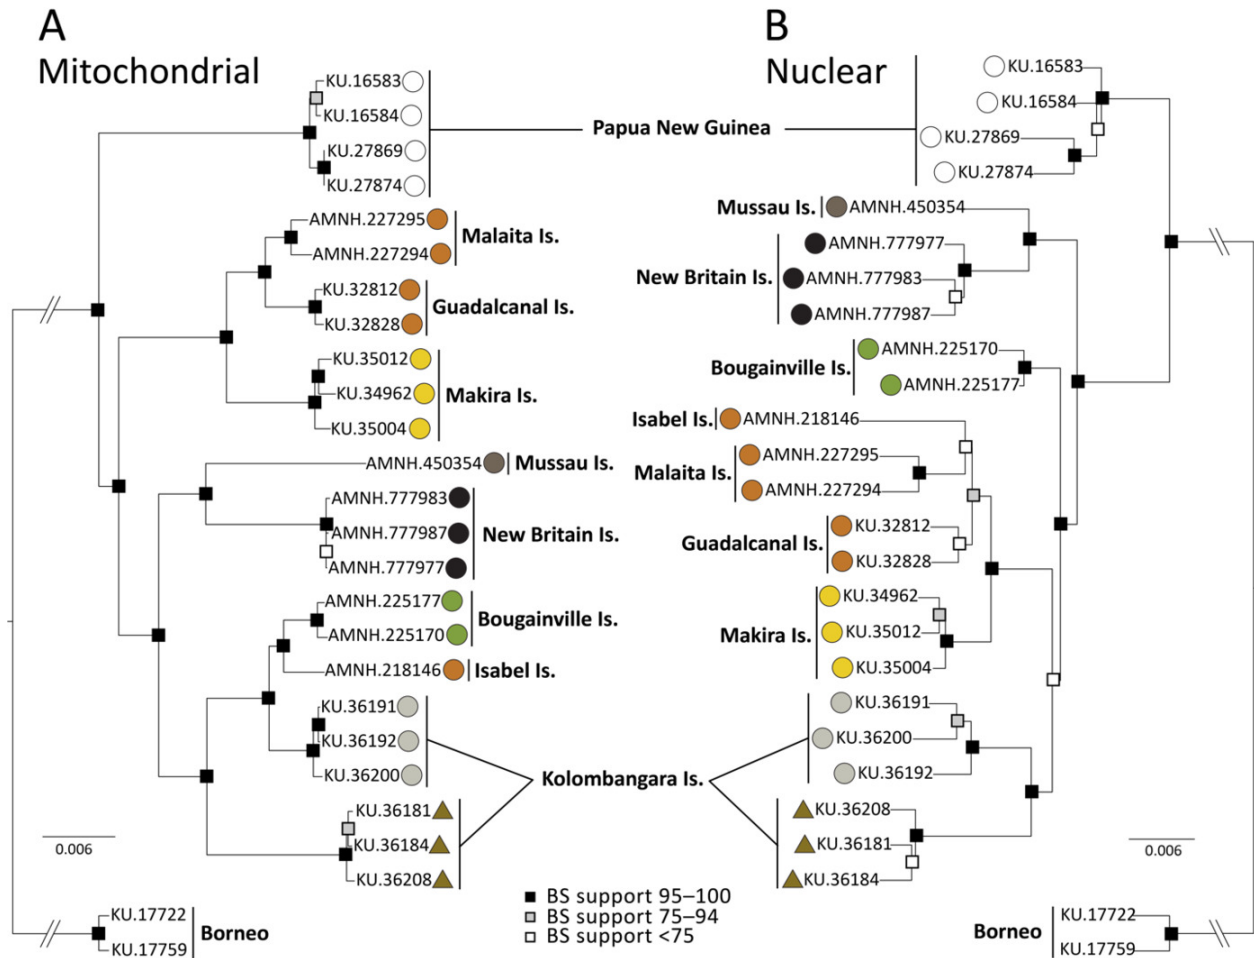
A
Mitochondrial

KU.16583
KU.16584
KU.27869
KU.27874
Papua New Guinea
AMNH.227295
AMNH.227294
Malaita Is.
KU.32812
KU.32828
Guadalcanal Is.
KU.35012
KU.34962
KU.35004
Makira Is.
AMNH.450354
Mussau Is.
AMNH.777983
AMNH.777987
AMNH.777977
New Britain Is.
AMNH.225177
AMNH.225170
Bougainville Is.
AMNH.218146
Isabel Is.
KU.36191
KU.36192
KU.36200
KU.36181
KU.36184
KU.36208
Kolombangara Is.
0.006
KU.17722
KU.17759
Borneo

B
Nuclear

KU.16583
KU.16584
KU.27869
KU.27874
Mussau Is.
AMNH.450354
AMNH.777977
New Britain Is.
AMNH.777983
AMNH.777987
AMNH.225170
Bougainville Is.
AMNH.225177
Isabel Is.
AMNH.218146
AMNH.227295
Malaita Is.
AMNH.227294
KU.32812
Guadalcanal Is.
KU.32828
KU.34962
Makira Is.
KU.35012
KU.35004
KU.36191
KU.36200
KU.36192
KU.36208
KU.36181
KU.36184
0.006
Borneo
KU.17722
KU.17759

BS support 95–100
BS support 75–94
BS support <75